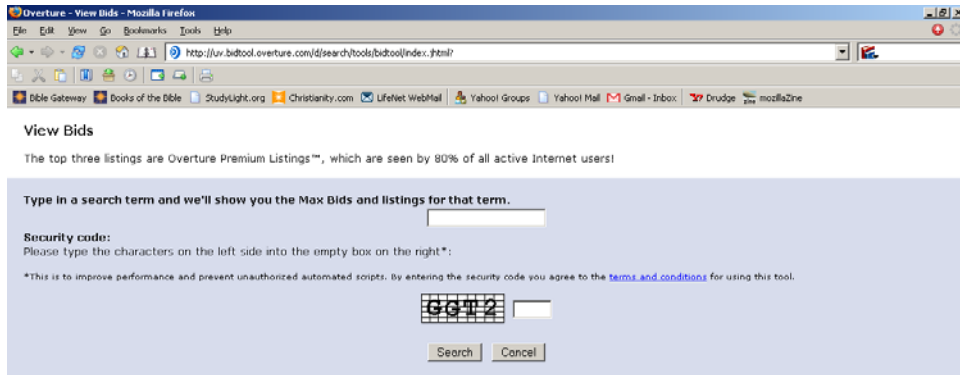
Overture - View Bids - Mozilla Firefox

File Edit View Go Bookmarks Tools Help

http://uv.bidtool.overture.com/d/search/tools/bidtool/index.jhtml?

Bible Gateway Books of the Bible StudyLight.org Christianity.com LifeNet WebMail Yahoo! Groups Yahoo! Mail Gmail - Inbox Drudge mozillaZine

View Bids

The top three listings are Overture Premium Listings™, which are seen by 80% of all active Internet users!

Type in a search term and we'll show you the Max Bids and listings for that term.

Security code:
Please type the characters on the left side into the empty box on the right*:

*This is to improve performance and prevent unauthorized automated scripts. By entering the security code you agree to the terms and conditions for using this tool.

GGT2

Search Cancel